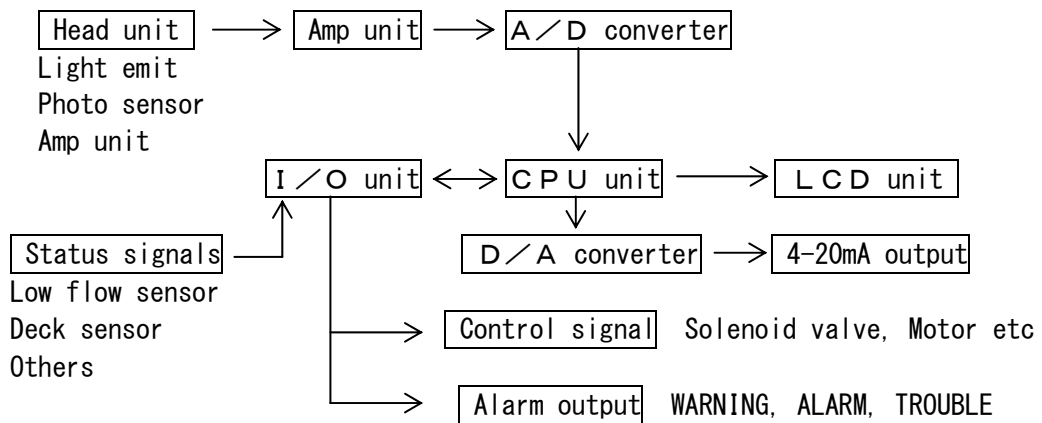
Head unit
Light emit
Photo sensor
Amp unit

Amp unit

A／D converter

I／O unit

CPU unit

LCD unit

Status signals
Low flow sensor
Deck sensor
Others

D／A converter

4-20mA output

Control signal Solenoid valve, Motor etc

Alarm output WARNING, ALARM, TROUBLE